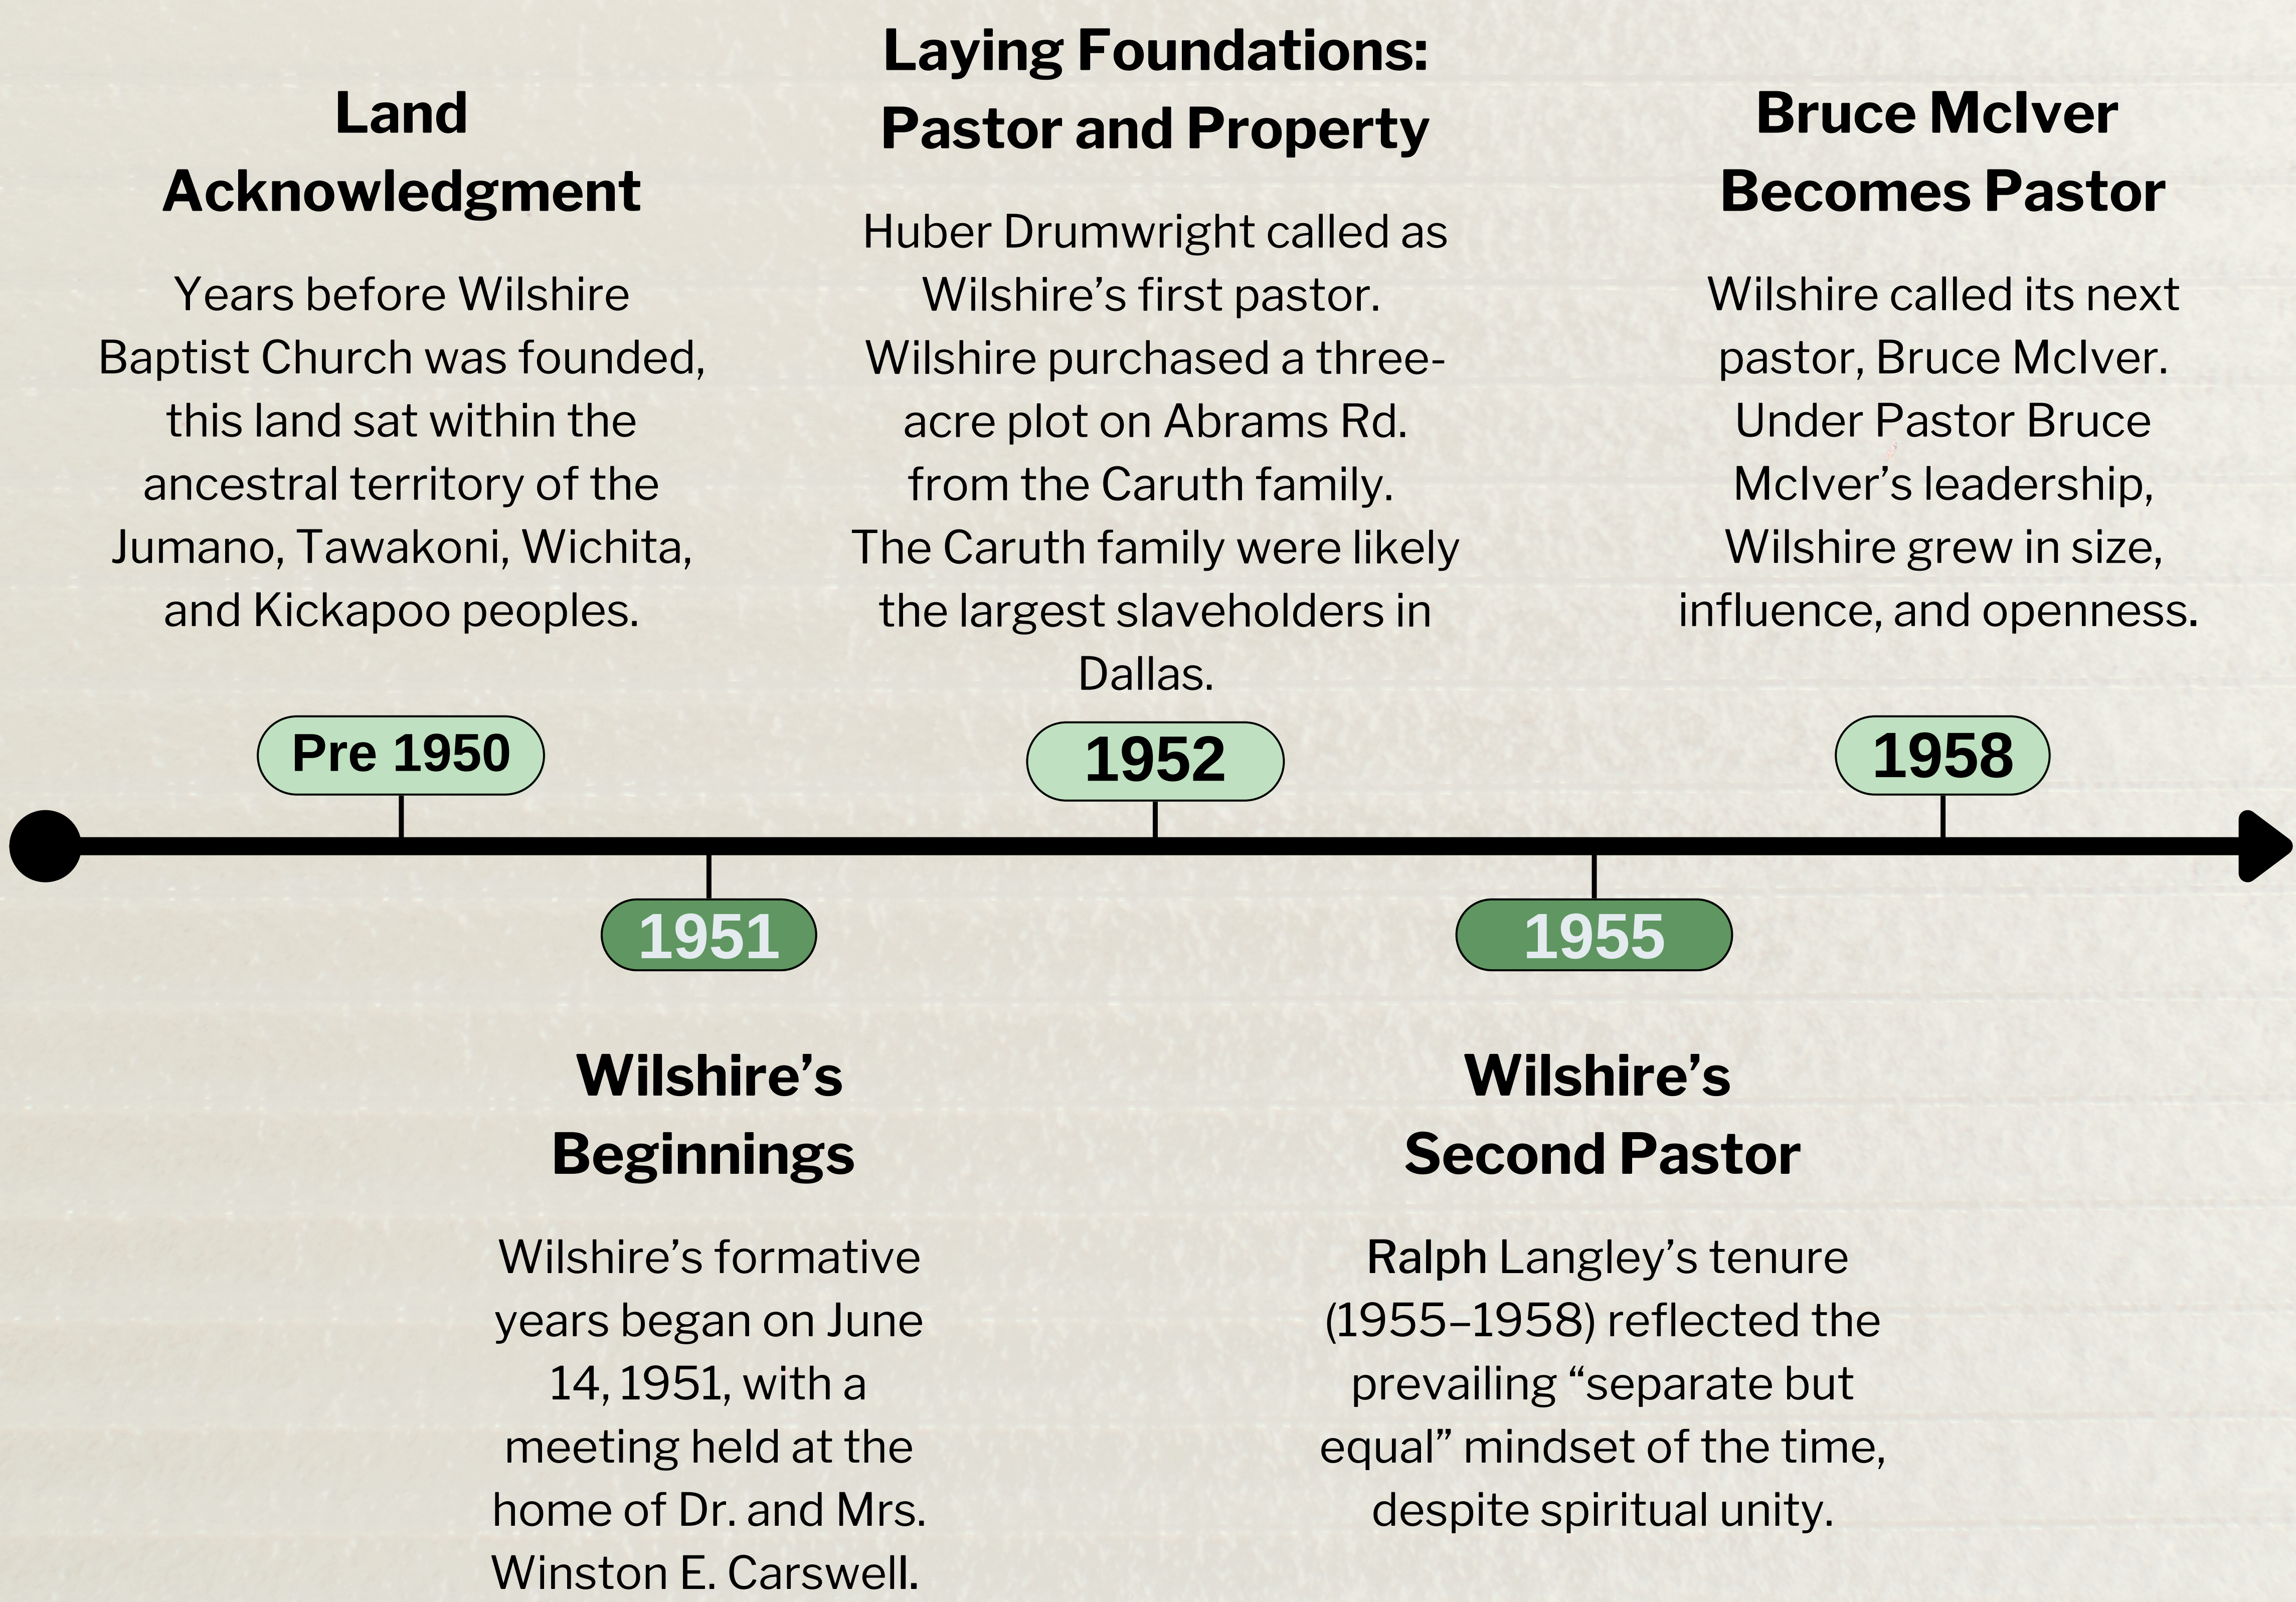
Land Acknowledgment

Years before Wilshire Baptist Church was founded, this land sat within the ancestral territory of the Jumano, Tawakoni, Wichita, and Kickapoo peoples.

Laying Foundations: Pastor and Property

Huber Drumwright called as Wilshire's first pastor. Wilshire purchased a three-acre plot on Abrams Rd. from the Caruth family. The Caruth family were likely the largest slaveholders in Dallas.

Bruce McIver Becomes Pastor

Wilshire called its next pastor, Bruce McIver. Under Pastor Bruce McIver's leadership, Wilshire grew in size, influence, and openness.

Pre 1950

1952

1958

1951

1955

Wilshire's Beginnings

Wilshire's formative years began on June 14, 1951, with a meeting held at the home of Dr. and Mrs. Winston E. Carswell.

Wilshire's Second Pastor

Ralph Langley's tenure (1955–1958) reflected the prevailing "separate but equal" mindset of the time, despite spiritual unity.